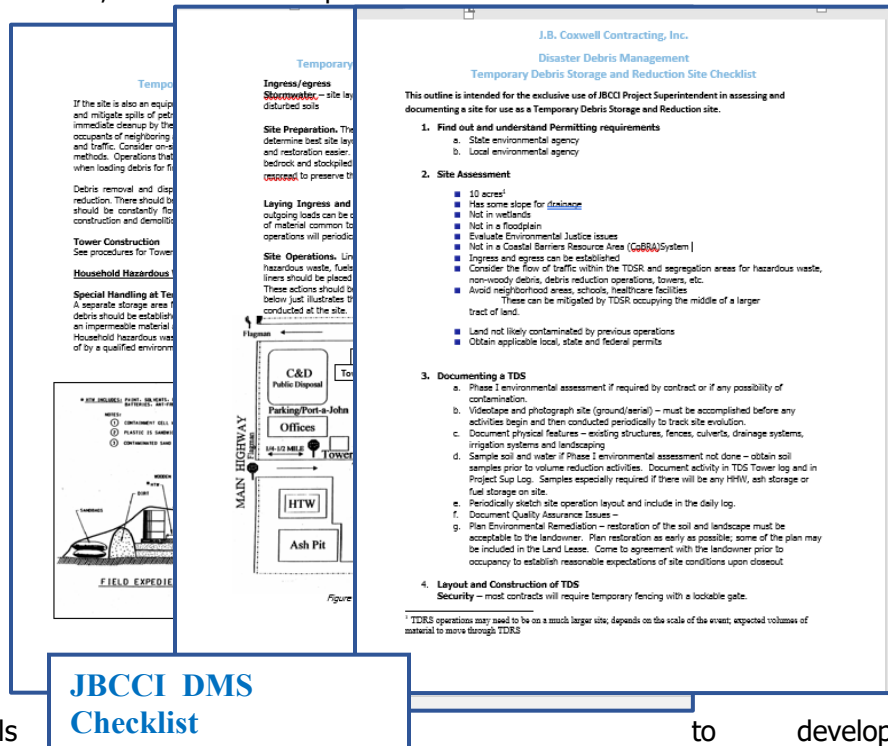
J.B. Coxwell Contracting, Inc.

Disaster Debris Management
Temporary Debris Storage and Reduction Site Checklist

This outline is intended for the exclusive use of JBCCI Project Superintendent in assessing and documenting a site for use as a Temporary Debris Storage and Reduction site.

1. Find out and understand Permitting requirements
a. State environmental agency
b. Local environmental agency

2. Site Assessment
- 10 acres$^1$
- Has some slope for drainage
- Not in wetlands
- Not in a floodplain
- Evaluate Environmental Justice issues
- Not in a Coastal Barriers Resource Area (CoBRA)System
- Ingress and egress can be established
- Consider the flow of traffic within the TDSR and segregation areas for hazardous waste, non-woody debris, debris reduction operations, towers, etc.
- Avoid neighborhood areas, schools, healthcare facilities
These can be mitigated by TDSR occupying the middle of a larger tract of land.
- Land not likely contaminated by previous operations
- Obtain applicable local, state and federal permits

3. Documenting a TDS
a. Phase I environmental assessment if required by contract or if any possibility of contamination.
b. Videotape and photograph site (ground/aerial) – must be accomplished before any activities begin and then conducted periodically to track site evolution.
c. Document physical features – existing structures, fences, culverts, drainage systems, irrigation systems and landscaping
d. Sample soil and water if Phase I environmental assessment not done – obtain soil samples prior to volume reduction activities. Document activity in TDS Tower log and in Project Sup Log. Samples especially required if there will be any HHW, ash storage or fuel storage on site.
e. Periodically sketch site operation layout and include in the daily log.
f. Document Quality Assurance Issues –
g. Plan Environmental Remediation – restoration of the soil and landscape must be acceptable to the landowner. Plan restoration as early as possible; some of the plan may be included in the Land Lease. Come to agreement with the landowner prior to occupancy to establish reasonable expectations of site conditions upon closeout

4. Layout and Construction of TDS
Security – most contracts will require temporary fencing with a lockable gate.

$^1$ TDRS operations may need to be on a much larger site; depends on the scale of the event; expected volumes of material to move through TDRS

Temporary
Ingress/egress
Stormwater – site lay
disturbed soils

Site Preparation. The
determine best site lay
and restoration easier.
bedrock and stockpiled
respread to preserve th

Laying Ingress and
outgoing loads can be c
of material common to
operations will periodic

Site Operations. Lin
hazardous waste, fuels
liners should be placed
These actions should b
below just illustrates th
conducted at the site.

Flagman
C&D
Public Disposal
Tow
Parking/Port-a-John
Offices
MAIN HIGHWAY
1/4-1/2 MILE
Tower
HTW
Ash Pit
Figure

Tempo
If the site is also an equip
and mitigate spills of petr
immediate cleanup by the
occupants of neighboring
and traffic. Consider on-s
methods. Operations that
when loading debris for fi

Debris removal and disp
reduction. There should b
should be constantly flo
construction and demoliti

Tower Construction
See procedures for Tower

Household Hazardous

Special Handling at Te
A separate storage area f
debris should be establish
an impermeable material
Household hazardous was
of by a qualified environm

FIELD EXPEDIE

JBCCI DMS Checklist

ls
to develop